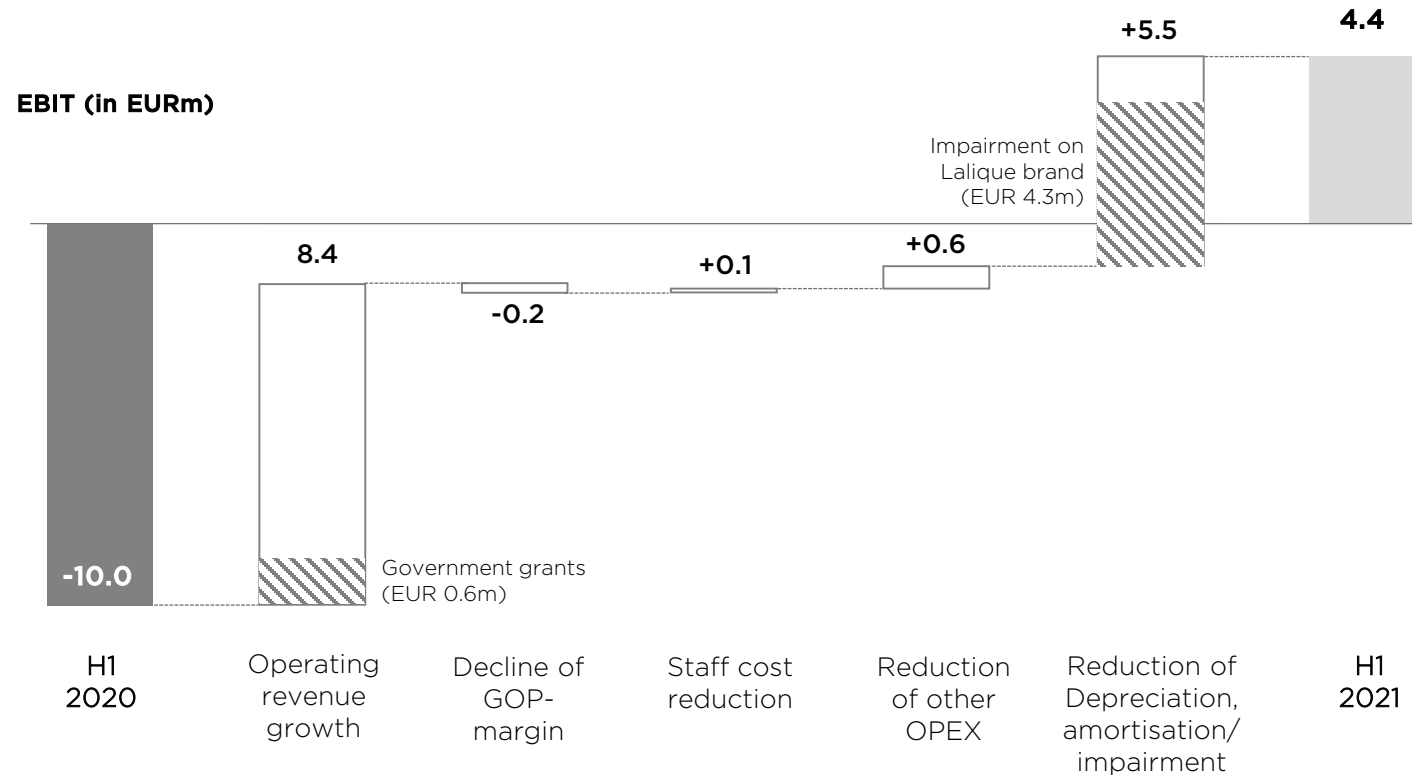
EBIT (in EURm)

+5.5

4.4

Impairment on Lalique brand (EUR 4.3m)

8.4

+0.1

+0.6

-0.2

-10.0

Government grants (EUR 0.6m)

H1 2020

Operating revenue growth

Decline of GOP-margin

Staff cost reduction

Reduction of other OPEX

Reduction of Depreciation, amortisation/ impairment

H1 2021